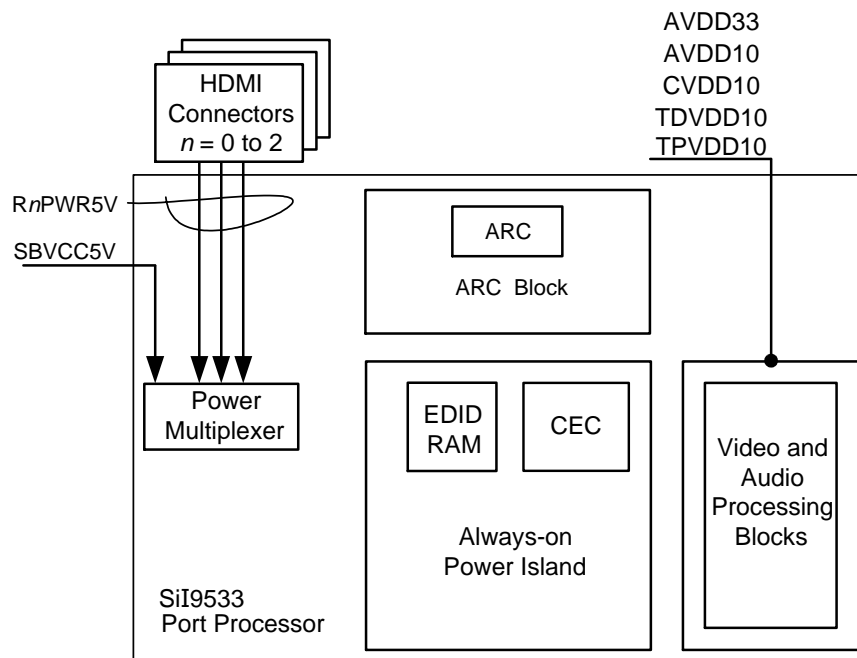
AVDD33
AVDD10
CVDD10
TDVDD10
TPVDD10

HDMI Connectors
$n$ = 0 to 2

R$n$PWR5V

SBVCC5V

ARC

ARC Block

Power Multiplexer

EDID RAM

CEC

Always-on Power Island

Video and Audio Processing Blocks

SiI9533
Port Processor